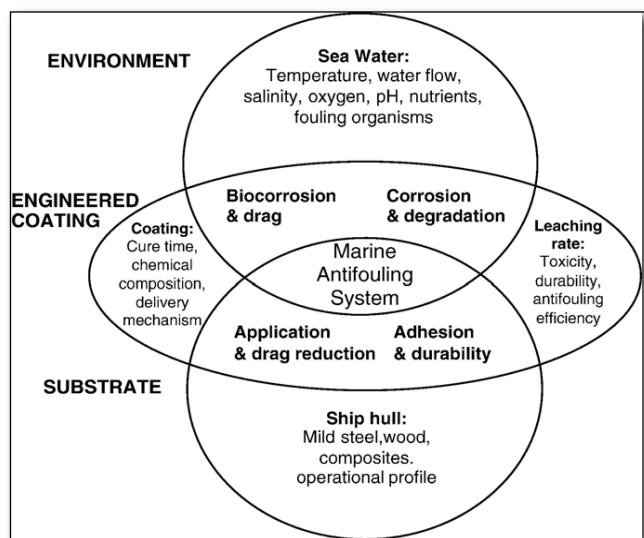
ENVIRONMENT

Sea Water:
Temperature, water flow, salinity, oxygen, pH, nutrients, fouling organisms

ENGINEERED COATING

Biocorrosion & drag

Corrosion & degradation

Coating:
Cure time, chemical composition, delivery mechanism

Marine Antifouling System

Leaching rate:
Toxicity, durability, antifouling efficiency

Application & drag reduction

Adhesion & durability

SUBSTRATE

Ship hull:
Mild steel,wood, composites. operational profile